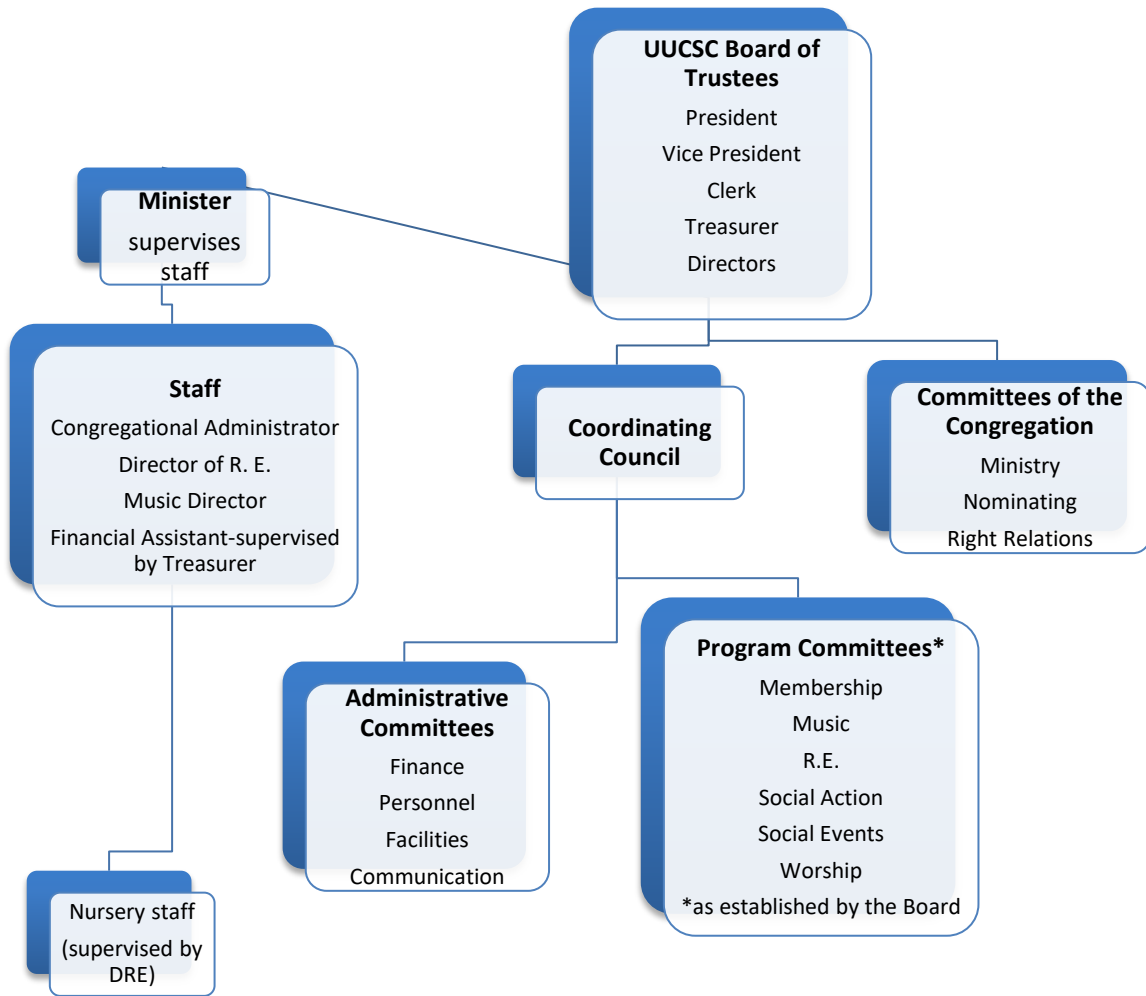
UUCSC Board of Trustees
President
Vice President
Clerk
Treasurer
Directors

Minister
supervises staff

Staff
Congregational Administrator
Director of R. E.
Music Director
Financial Assistant-supervised by Treasurer

Coordinating Council

Committees of the Congregation
Ministry
Nominating
Right Relations

Program Committees*
Membership
Music
R.E.
Social Action
Social Events
Worship
*as established by the Board

Administrative Committees
Finance
Personnel
Facilities
Communication

Nursery staff
(supervised by DRE)